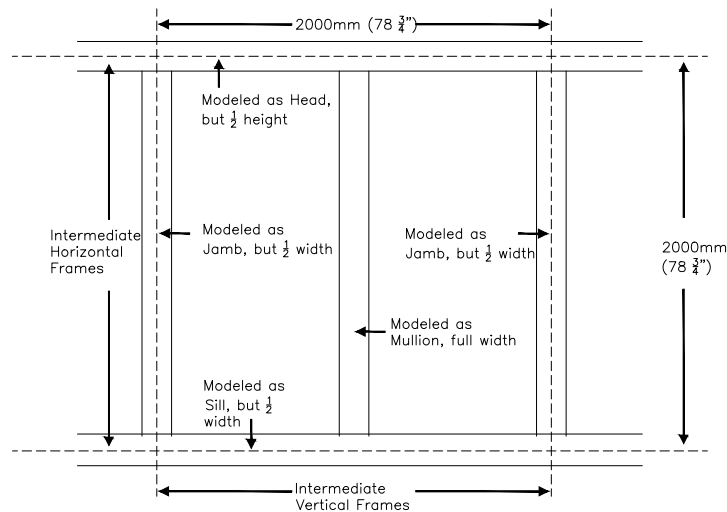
2000mm (78 $\frac{3}{4}$")

Modeled as Head, but $\frac{1}{2}$ height

Intermediate Horizontal Frames

Modeled as Jamb, but $\frac{1}{2}$ width

Modeled as Jamb, but $\frac{1}{2}$ width

2000mm (78 $\frac{3}{4}$")

Modeled as Mullion, full width

Modeled as Sill, but $\frac{1}{2}$ width

Intermediate Vertical Frames